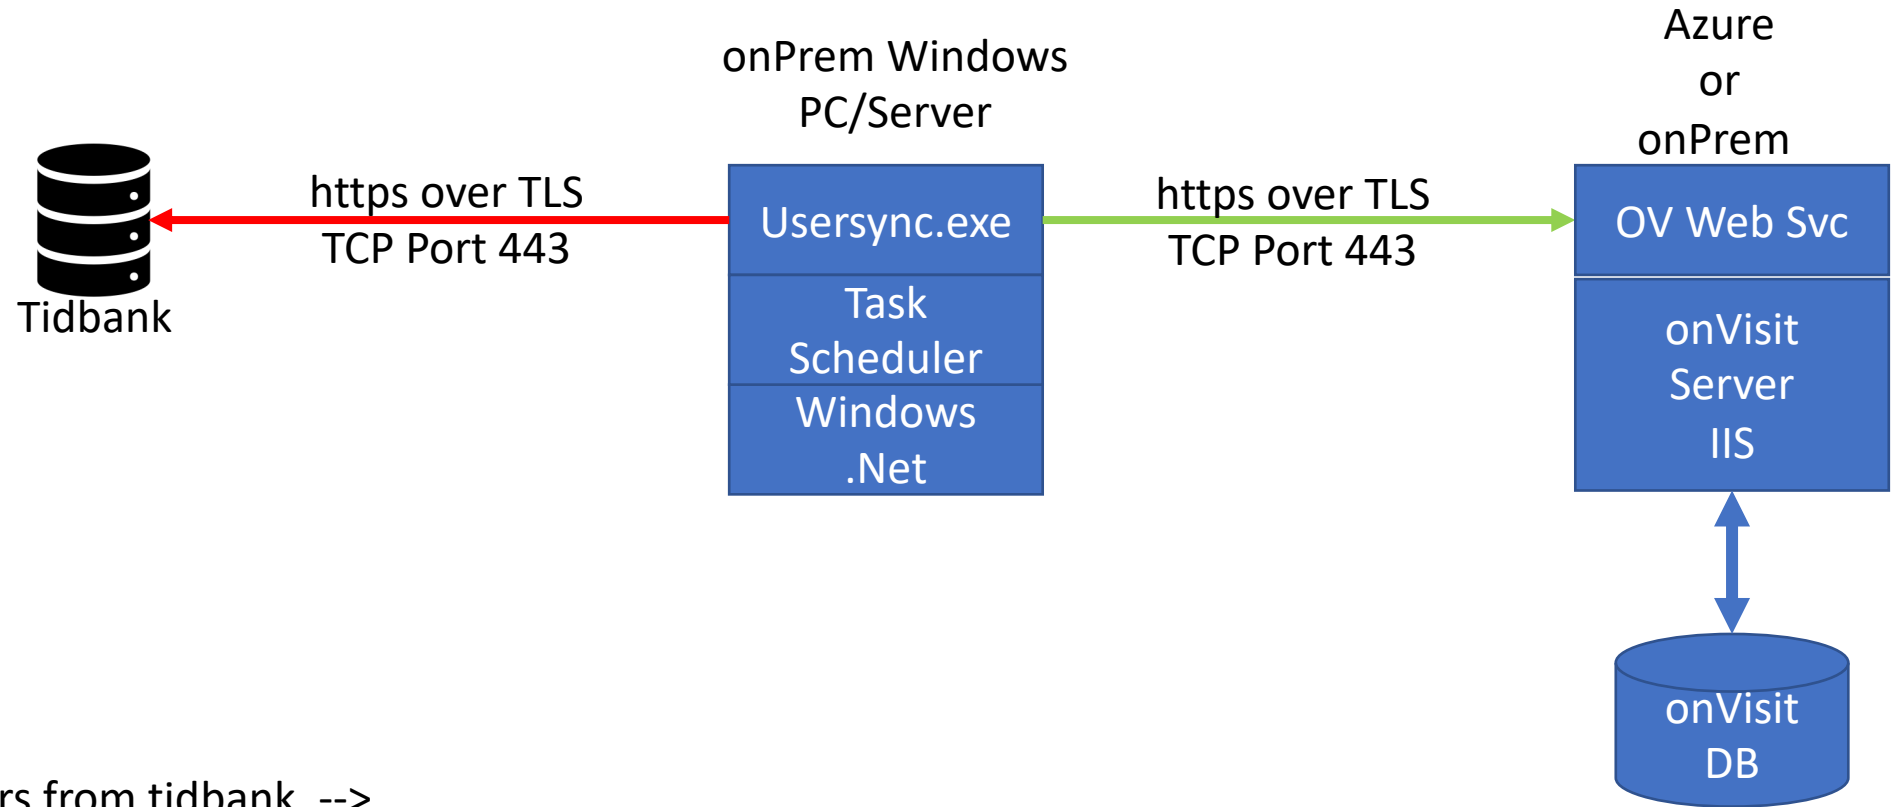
onPrem Windows PC/Server

Azure or onPrem

https over TLS
TCP Port 443

Tidbank

Usersync.exe

Task Scheduler

Windows .Net

https over TLS
TCP Port 443

OV Web Svc

onVisit Server IIS

onVisit DB

rs from tidbank -->